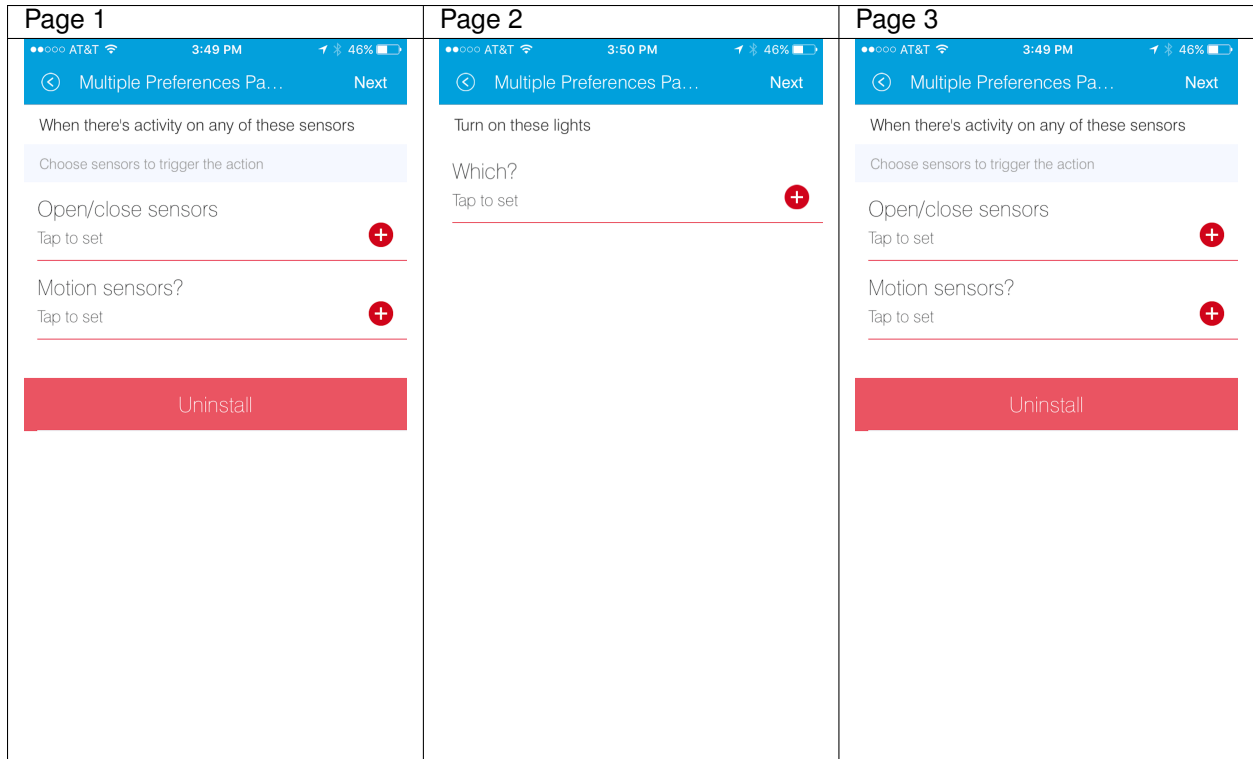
| Page 1 | Page 2 | Page 3 |
|---|---|---|
| ●●○○○ AT&T 3:49 PM 46% | ●●○○○ AT&T 3:50 PM 46% | ●●○○○ AT&T 3:49 PM 46% |
| Multiple Preferences Pa... Next | Multiple Preferences Pa... Next | Multiple Preferences Pa... Next |
| When there's activity on any of these sensors | Turn on these lights | When there's activity on any of these sensors |
| Choose sensors to trigger the action | Which? | Choose sensors to trigger the action |
| Open/close sensors | Tap to set | Open/close sensors |
| Tap to set | | Tap to set |
| Motion sensors? | | Motion sensors? |
| Tap to set | | Tap to set |
| Uninstall | | Uninstall |